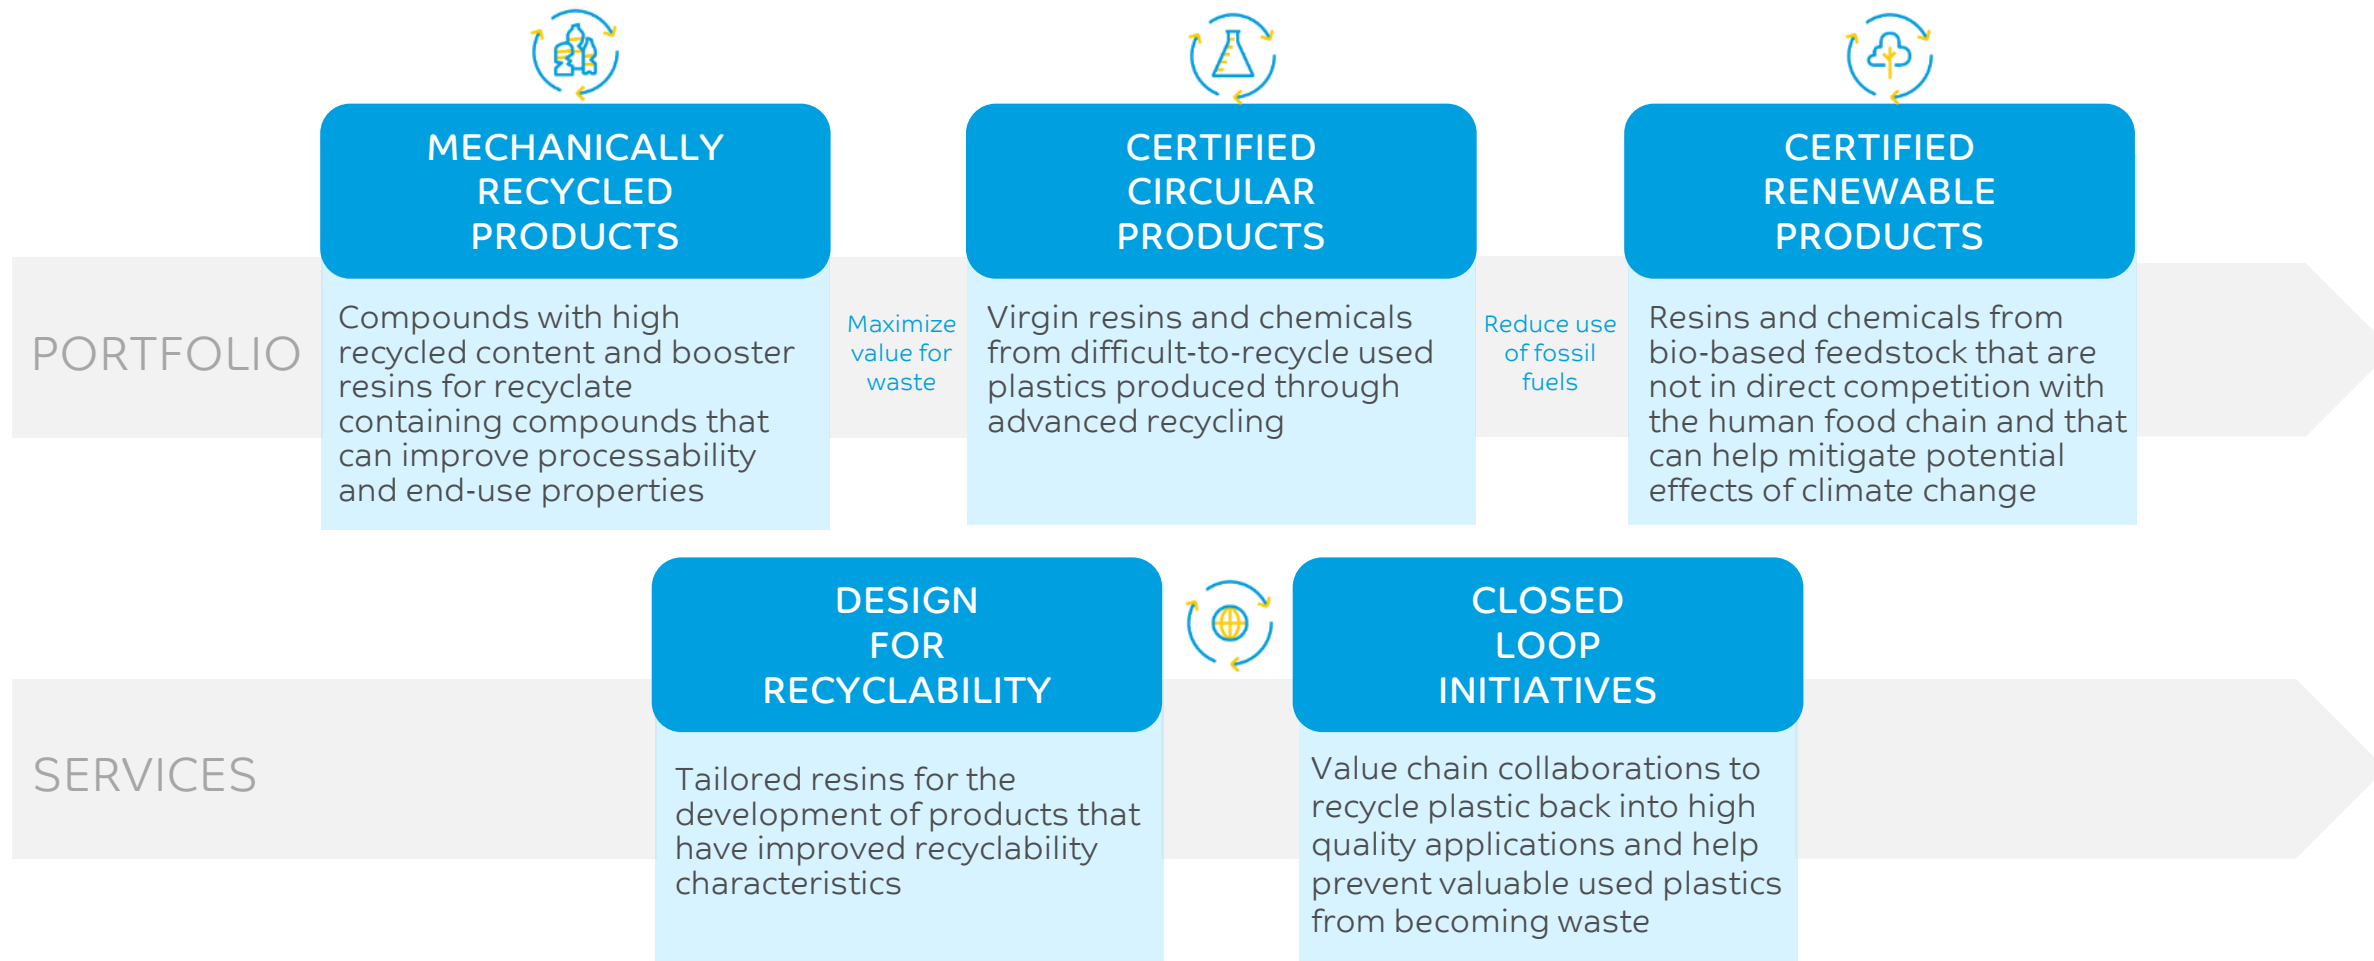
PORTFOLIO

MECHANICALLY RECYCLED PRODUCTS

Compounds with high recycled content and booster resins for recyclate containing compounds that can improve processability and end-use properties

Maximize value for waste

CERTIFIED CIRCULAR PRODUCTS

Virgin resins and chemicals from difficult-to-recycle used plastics produced through advanced recycling

Reduce use of fossil fuels

CERTIFIED RENEWABLE PRODUCTS

Resins and chemicals from bio-based feedstock that are not in direct competition with the human food chain and that can help mitigate potential effects of climate change

SERVICES

DESIGN FOR RECYCLABILITY

Tailored resins for the development of products that have improved recyclability characteristics

CLOSED LOOP INITIATIVES

Value chain collaborations to recycle plastic back into high quality applications and help prevent valuable used plastics from becoming waste